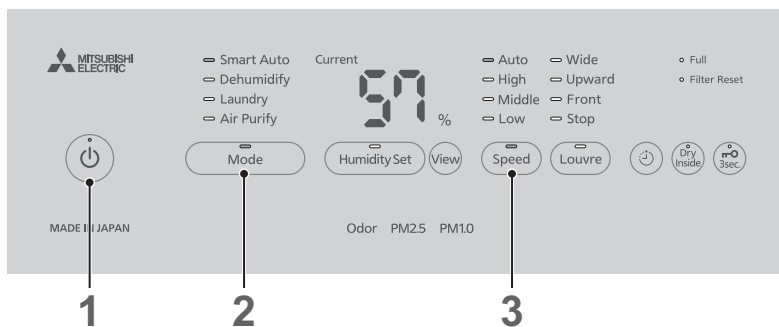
MITSUBISHI ELECTRIC

Smart Auto
Dehumidify
Laundry
Air Purify

Current
57 %

Auto
High
Middle
Low

Wide
Upward
Front
Stop

Full
Filter Reset

Mode
Humidity Set
View
Speed
Louvre
Dry Inside
3sec.

MADE IN JAPAN

Odor PM2.5 PM1.0

1
2
3